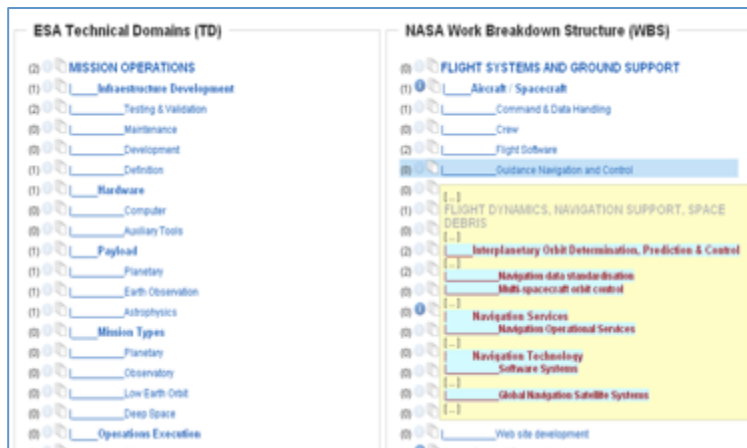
ESA Technical Domains (TD)

(2) MISSION OPERATIONS
(1) |_____Infrastructure Development
(2) |_________Testing & Validation
(0) |_________Maintenance
(0) |_________Development
(0) |_________Definition
(1) |_____Hardware
(0) |_________Computer
(0) |_________Auxiliary Tools
(1) |_____Payload
(1) |_________Planetary
(1) |_________Earth Observation
(1) |_________Astrophysics
(0) |_____Mission Types
(0) |_________Planetary
(0) |_________Observatory
(0) |_________Low Earth Orbit
(0) |_________Deep Space
(0) |_____Operations Execution

NASA Work Breakdown Structure (WBS)

(0) FLIGHT SYSTEMS AND GROUND SUPPORT
(1) |_____Aircraft / Spacecraft
(1) |_________Command & Data Handling
(1) |_________Crew
(2) |_________Flight Software
(0) |_________Guidance Navigation and Control
(0) [...]
(1) FLIGHT DYNAMICS, NAVIGATION SUPPORT, SPACE DEBRIS
(0) [...]
(2) |_____Interplanetary Orbit Determination, Prediction & Control
(2) [...]
(0) |_________Navigation data standardisation
(0) |_________Multi-spacecraft orbit control
(0) [...]
(0) |_____Navigation Services
(0) |_________Navigation Operational Services
(0) [...]
(0) |_____Navigation Technology
(0) |_________Software Systems
(0) [...]
(0) |_________Global Navigation Satellite Systems
(0) [...]
(0) |_________Web site development